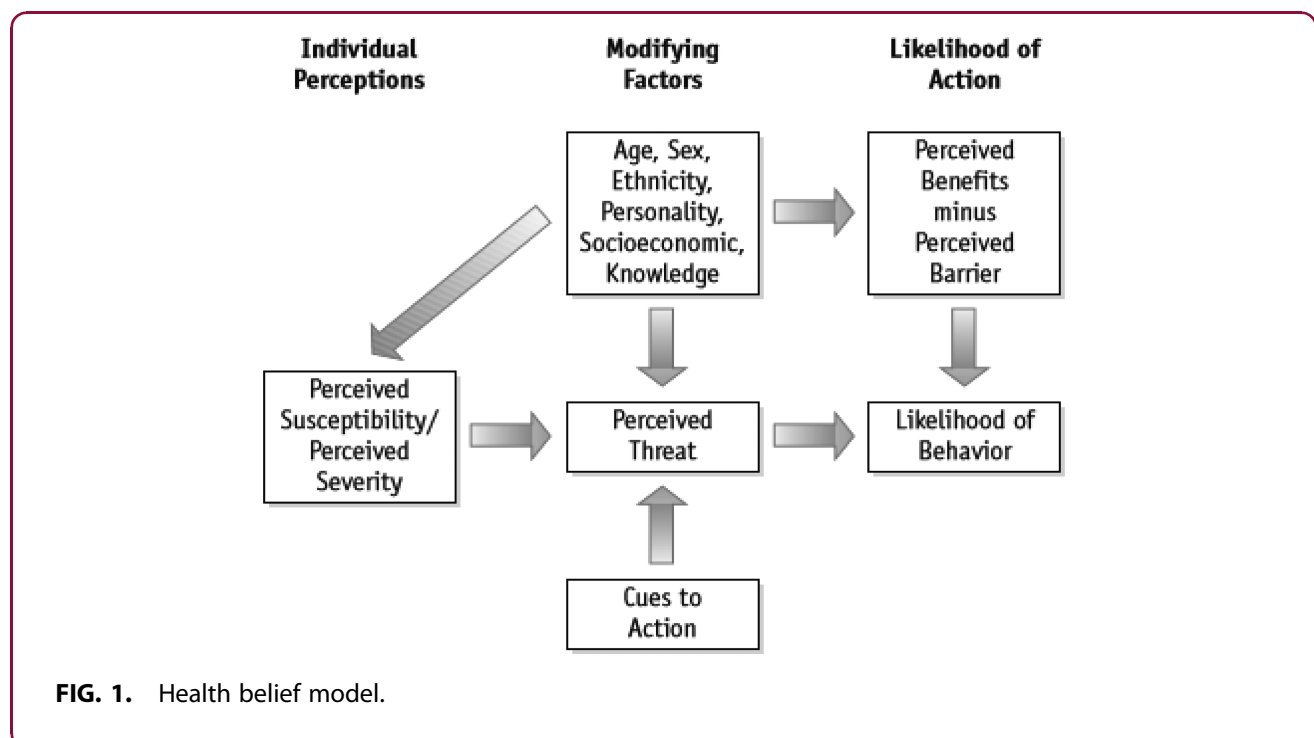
Individual Perceptions

Modifying Factors

Likelihood of Action

Age, Sex, Ethnicity, Personality, Socioeconomic, Knowledge

Perceived Benefits minus Perceived Barrier

Perceived Susceptibility/ Perceived Severity

Perceived Threat

Likelihood of Behavior

Cues to Action

**FIG. 1.** Health belief model.